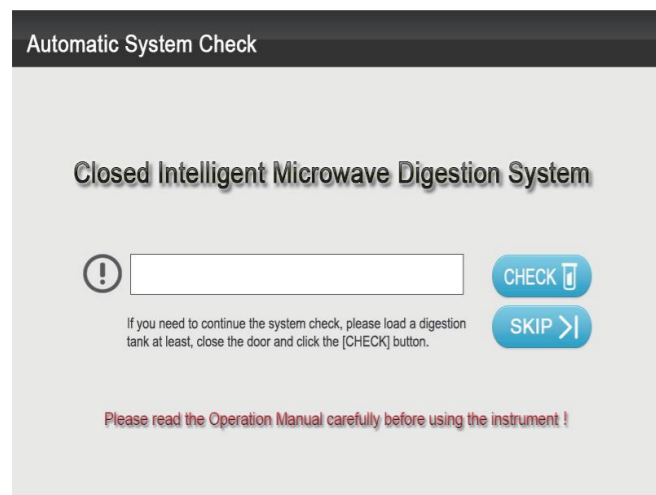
Automatic System Check

Closed Intelligent Microwave Digestion System

CHECK

SKIP >|

If you need to continue the system check, please load a digestion tank at least, close the door and click the [CHECK] button.

Please read the Operation Manual carefully before using the instrument !